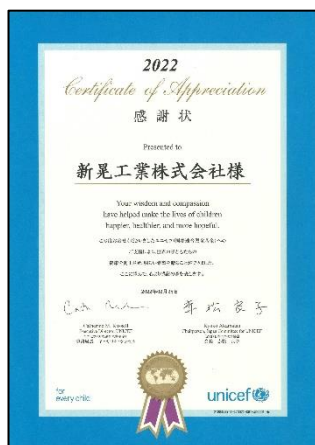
2022
Certificate of Appreciation
感謝状

Presented to

新晃工業株式会社様

Your wisdom and compassion have helped make the lives of children happier, healthier, and more hopeful.

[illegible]

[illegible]

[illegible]

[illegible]

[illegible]

for every child

unicef